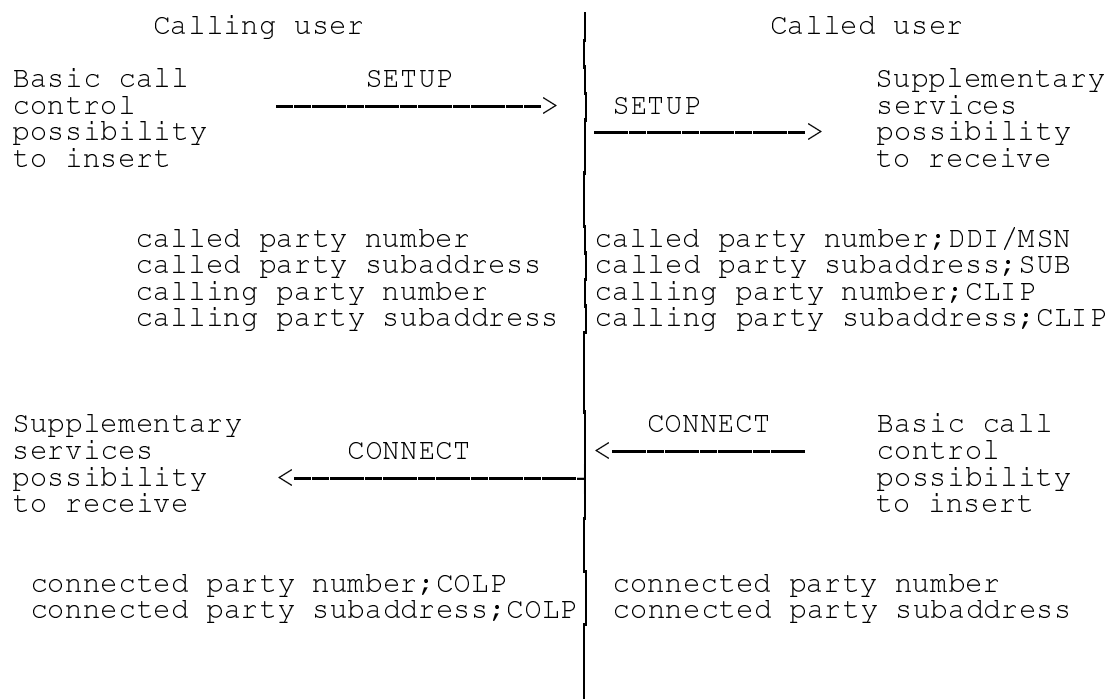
Calling user

Called user

Basic call control possibility to insert

SETUP

SETUP

Supplementary services possibility to receive

called party number
called party subaddress
calling party number
calling party subaddress

called party number;DDI/MSN
called party subaddress;SUB
calling party number;CLIP
calling party subaddress;CLIP

Supplementary services possibility to receive

CONNECT

CONNECT

Basic call control possibility to insert

connected party number;COLP
connected party subaddress;COLP

connected party number
connected party subaddress